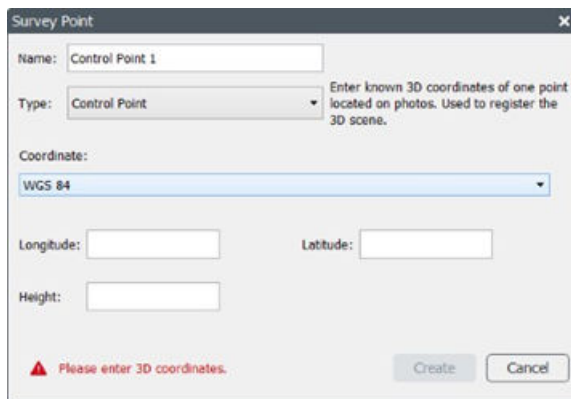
Survey Point

Name: Control Point 1

Type: Control Point

Enter known 3D coordinates of one point located on photos. Used to register the 3D scene.

Coordinate:

WGS 84

Longitude:

Latitude:

Height:

Please enter 3D coordinates.

Create

Cancel